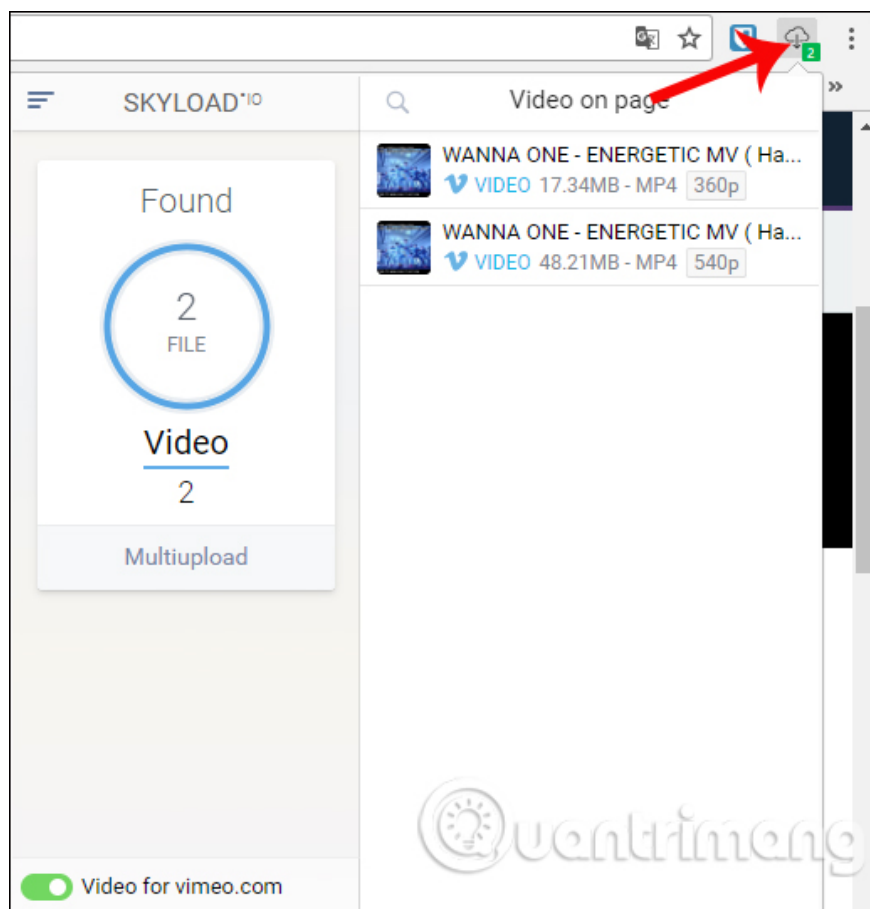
2

SKYLOAD$^{\cdot IO}$

Video on page

Found

2
FILE

Video
2

Multiupload

WANNA ONE - ENERGETIC MV ( Ha...
VIDEO 17.34MB - MP4 360p

WANNA ONE - ENERGETIC MV ( Ha...
VIDEO 48.21MB - MP4 540p

Video for vimeo.com

Quantrimang